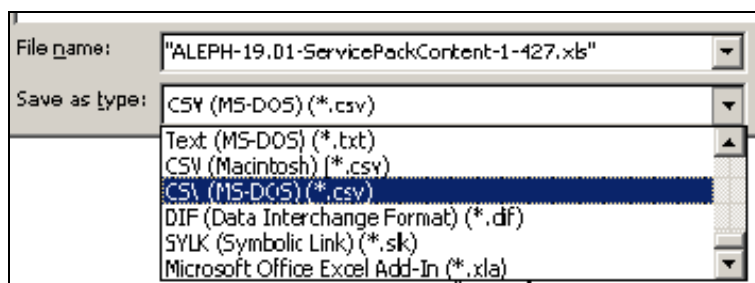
File name: "ALEPH-19.01-ServicePackContent-1-427.xls"

Save as type: CSV (MS-DOS) (*.csv)

Text (MS-DOS) (*.txt)
CSV (Macintosh) (*.csv)
CSV (MS-DOS) (*.csv)
DIF (Data Interchange Format) (*.dif)
SYLK (Symbolic Link) (*.slk)
Microsoft Office Excel Add-In (*.xla)